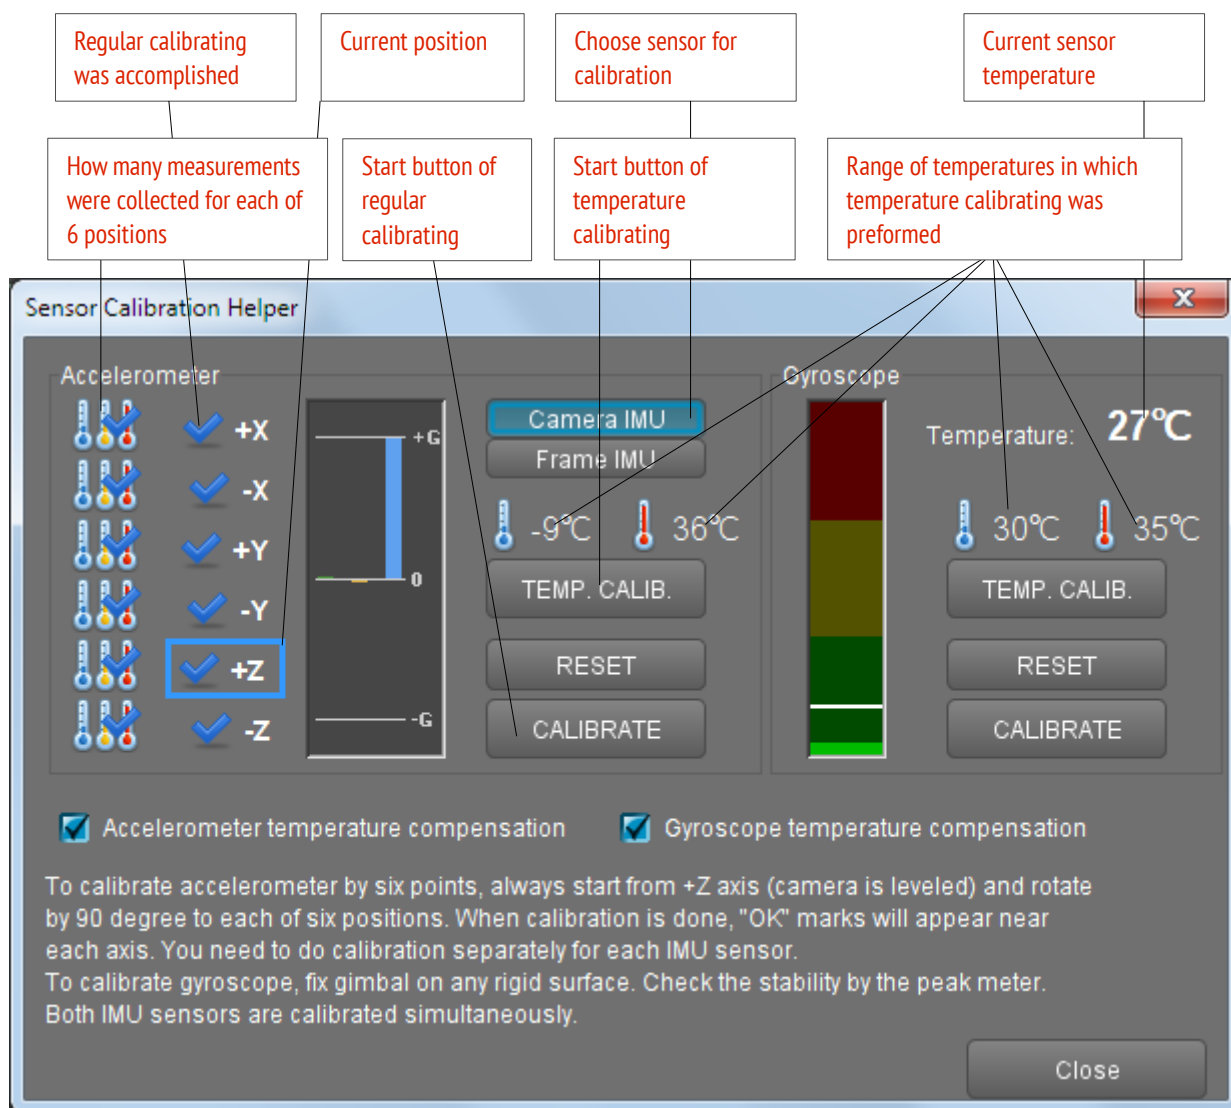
Regular calibrating was accomplished

Current position

Choose sensor for calibration

Current sensor temperature

How many measurements were collected for each of 6 positions

Start button of regular calibrating

Start button of temperature calibrating

Range of temperatures in which temperature calibrating was preformed

Sensor Calibration Helper

Accelerometer

+X
-X
+Y
-Y
+Z
-Z

+G
0
-G

Camera IMU
Frame IMU

-9°C
36°C

TEMP. CALIB.

RESET

CALIBRATE

Gyroscope

Temperature:
27°C

30°C
35°C

TEMP. CALIB.

RESET

CALIBRATE

Accelerometer temperature compensation

Gyroscope temperature compensation

To calibrate accelerometer by six points, always start from +Z axis (camera is leveled) and rotate by 90 degree to each of six positions. When calibration is done, "OK" marks will appear near each axis. You need to do calibration separately for each IMU sensor.
To calibrate gyroscope, fix gimbal on any rigid surface. Check the stability by the peak meter. Both IMU sensors are calibrated simultaneously.

Close